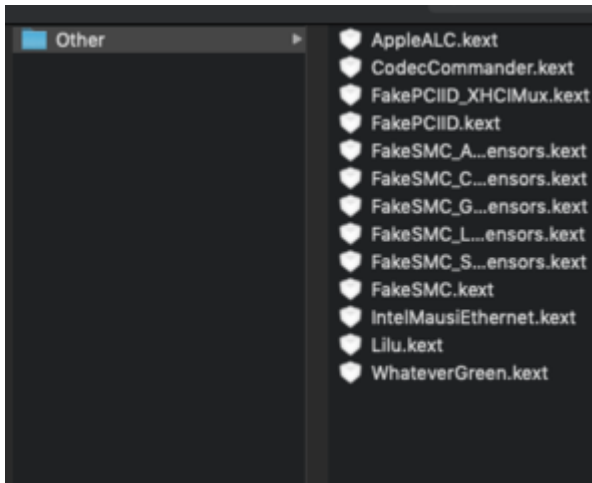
Other

AppleALC.kext
CodecCommander.kext
FakePCIID_XHCIMux.kext
FakePCIID.kext
FakeSMC_A...ensors.kext
FakeSMC_C...ensors.kext
FakeSMC_G...ensors.kext
FakeSMC_L...ensors.kext
FakeSMC_S...ensors.kext
FakeSMC.kext
IntelMausiEthernet.kext
Lilu.kext
WhateverGreen.kext